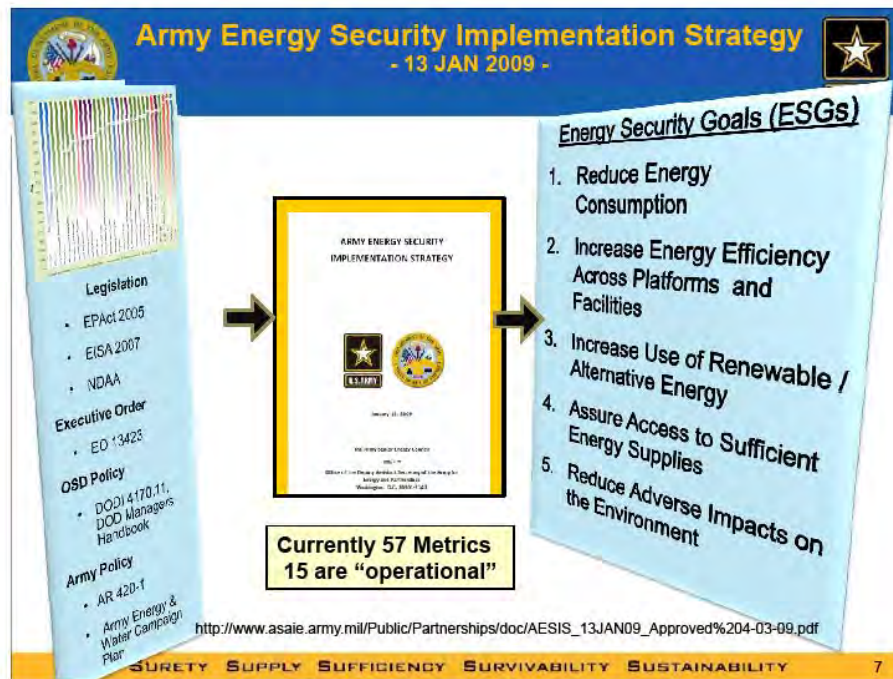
Army Energy Security Implementation Strategy
- 13 JAN 2009 -

Legislation
• EPAct 2005
• EISA 2007
• NDAA
Executive Order
• EO 13423
OSD Policy
• DODI 4170.11, DOD Managers Handbook
Army Policy
• AR 420-1
• Army Energy & Water Campaign Plan

ARMY ENERGY SECURITY IMPLEMENTATION STRATEGY

U.S. ARMY

January 13, 2009

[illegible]

Currently 57 Metrics
15 are "operational"

Energy Security Goals (ESGs)
1. Reduce Energy Consumption
2. Increase Energy Efficiency Across Platforms and Facilities
3. Increase Use of Renewable / Alternative Energy
4. Assure Access to Sufficient Energy Supplies
5. Reduce Adverse Impacts on the Environment

http://www.asaie.army.mil/Public/Partnerships/doc/AESIS_13JAN09_Approved%204-03-09.pdf

SURETY SUPPLY SUFFICIENCY SURVIVABILITY SUSTAINABILITY 7